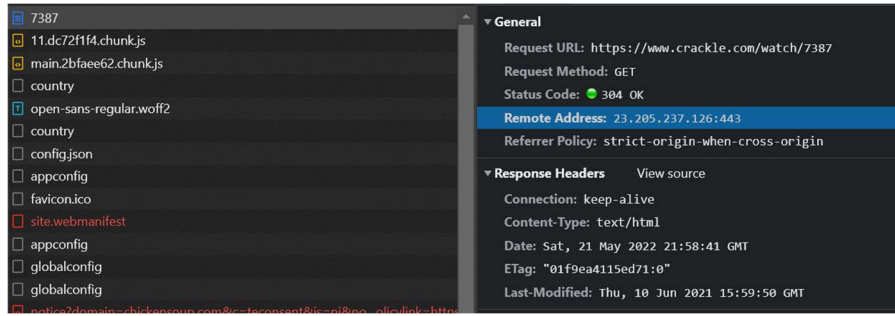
7387
11.dc72f1f4.chunk.js
main.2bfaee62.chunk.js
country
open-sans-regular.woff2
country
config.json
appconfig
favicon.ico
site.webmanifest
appconfig
globalconfig
globalconfig
notice?domain=chickensoup.com&c=teconsent&js=nj&noticelink=https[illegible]

▼ General
Request URL: https://www.crackle.com/watch/7387
Request Method: GET
Status Code: 304 OK
Remote Address: 23.205.237.126:443
Referrer Policy: strict-origin-when-cross-origin
▼ Response Headers View source
Connection: keep-alive
Content-Type: text/html
Date: Sat, 21 May 2022 21:58:41 GMT
ETag: "01f9ea4115ed71:0"
Last-Modified: Thu, 10 Jun 2021 15:59:50 GMT